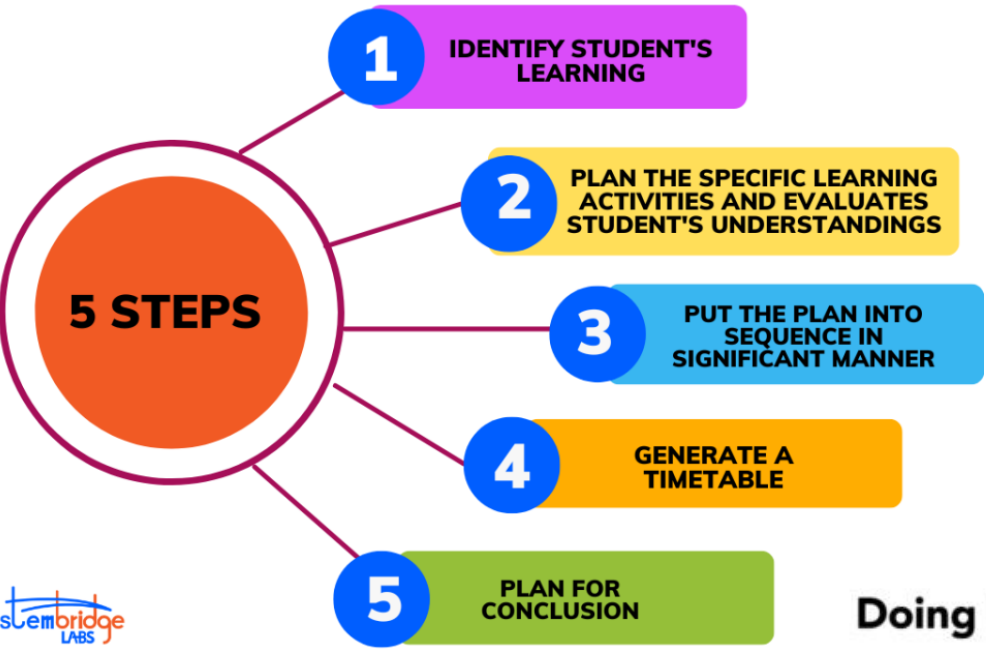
5 STEPS

1 IDENTIFY STUDENT'S LEARNING

2 PLAN THE SPECIFIC LEARNING ACTIVITIES AND EVALUATES STUDENT'S UNDERSTANDINGS

3 PUT THE PLAN INTO SEQUENCE IN SIGNIFICANT MANNER

4 GENERATE A TIMETABLE

5 PLAN FOR CONCLUSION

stembridge LABS

Doing